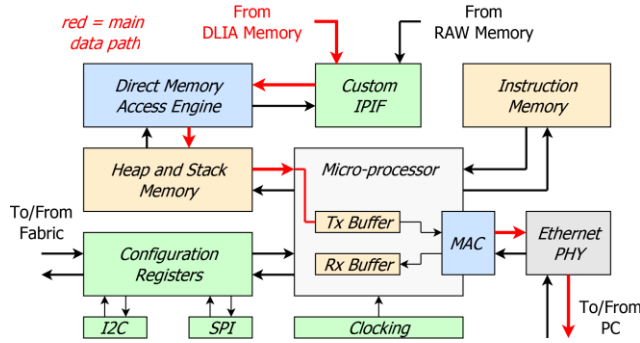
red = main data path

From DLIA Memory

From RAW Memory

Direct Memory Access Engine

Custom IPIF

Instruction Memory

Heap and Stack Memory

Micro-processor

To/From Fabric

Tx Buffer

MAC

Ethernet PHY

Configuration Registers

Rx Buffer

I2C

SPI

Clocking

To/From PC